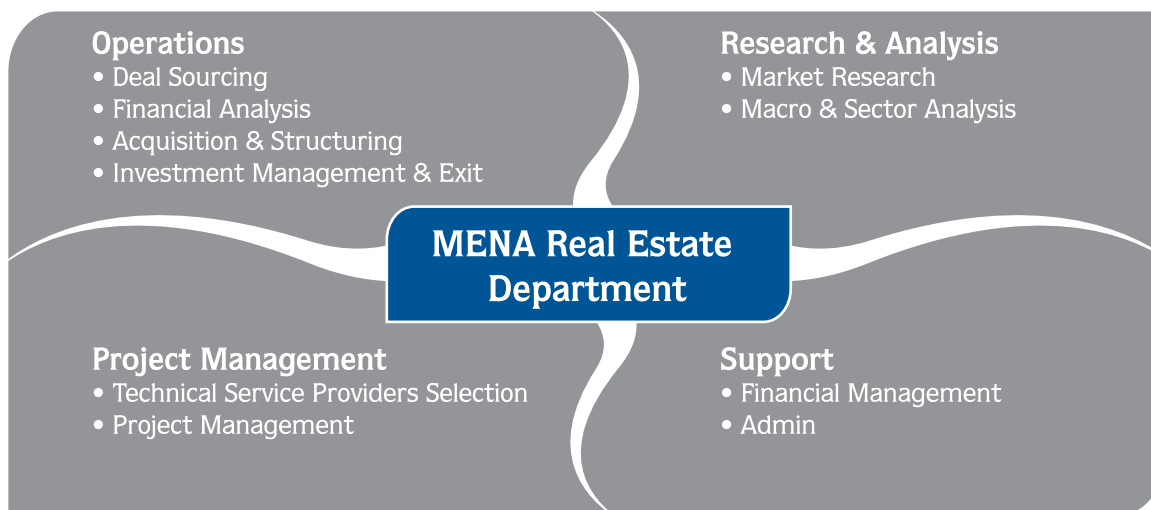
Operations
• Deal Sourcing
• Financial Analysis
• Acquisition & Structuring
• Investment Management & Exit

Research & Analysis
• Market Research
• Macro & Sector Analysis

MENA Real Estate Department

Project Management
• Technical Service Providers Selection
• Project Management

Support
• Financial Management
• Admin